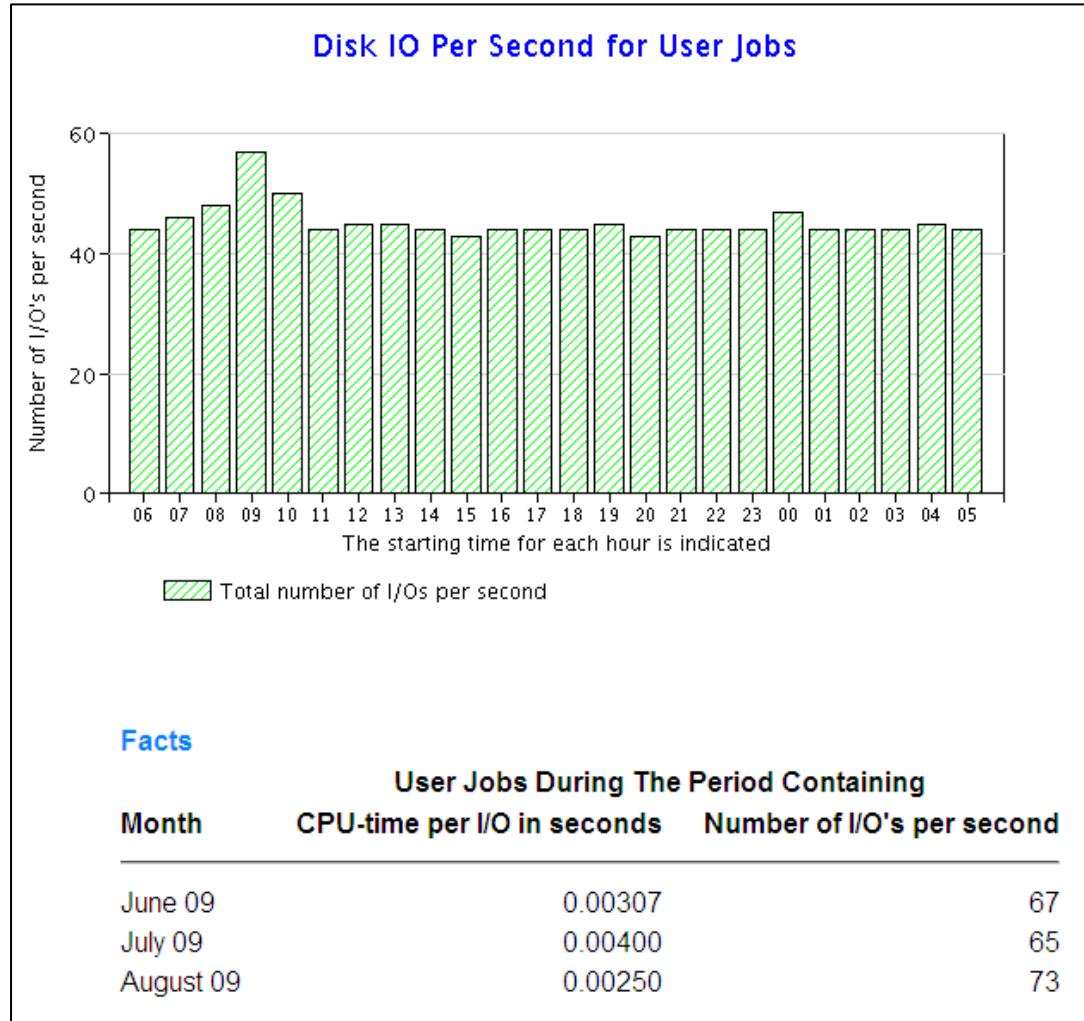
Disk IO Per Second for User Jobs

Number of I/O's per second

60
40
20
0

06 07 08 09 10 11 12 13 14 15 16 17 18 19 20 21 22 23 00 01 02 03 04 05

The starting time for each hour is indicated

Total number of I/Os per second

Facts

User Jobs During The Period Containing

| Month | CPU-time per I/O in seconds | Number of I/O's per second |
|---|---|---|
| June 09 | 0.00307 | 67 |
| July 09 | 0.00400 | 65 |
| August 09 | 0.00250 | 73 |